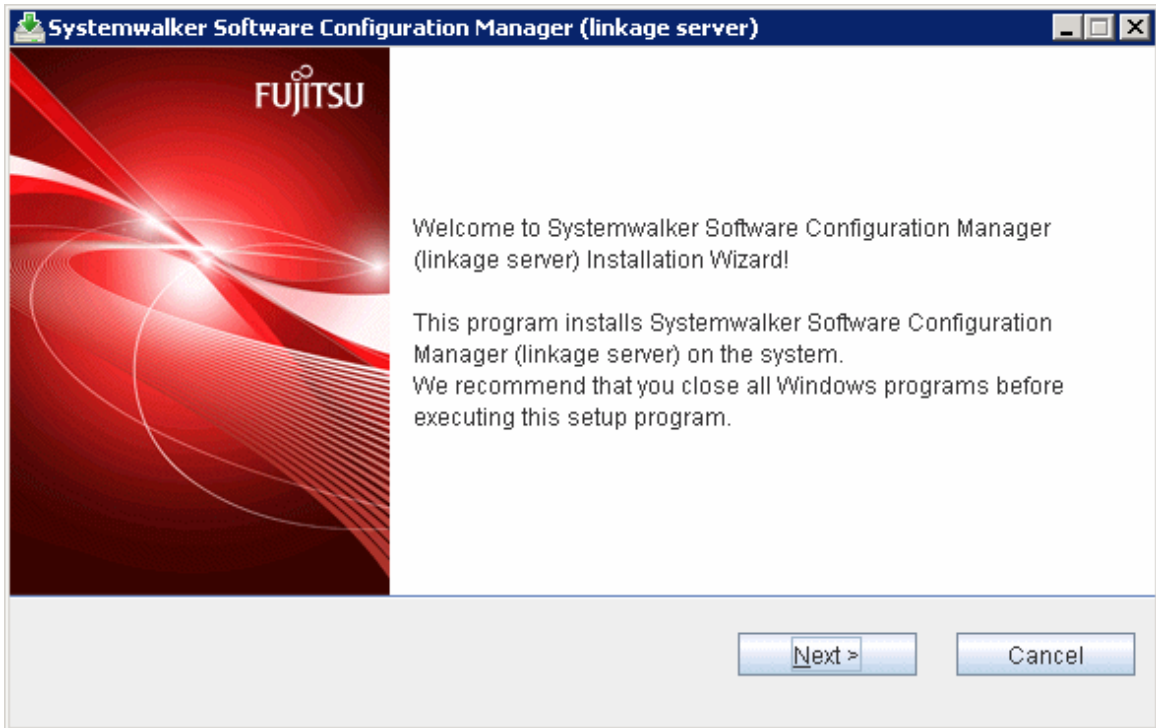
Systemwalker Software Configuration Manager (linkage server)

FUJITSU

Welcome to Systemwalker Software Configuration Manager (linkage server) Installation Wizard!

This program installs Systemwalker Software Configuration Manager (linkage server) on the system.
We recommend that you close all Windows programs before executing this setup program.

Next >

Cancel